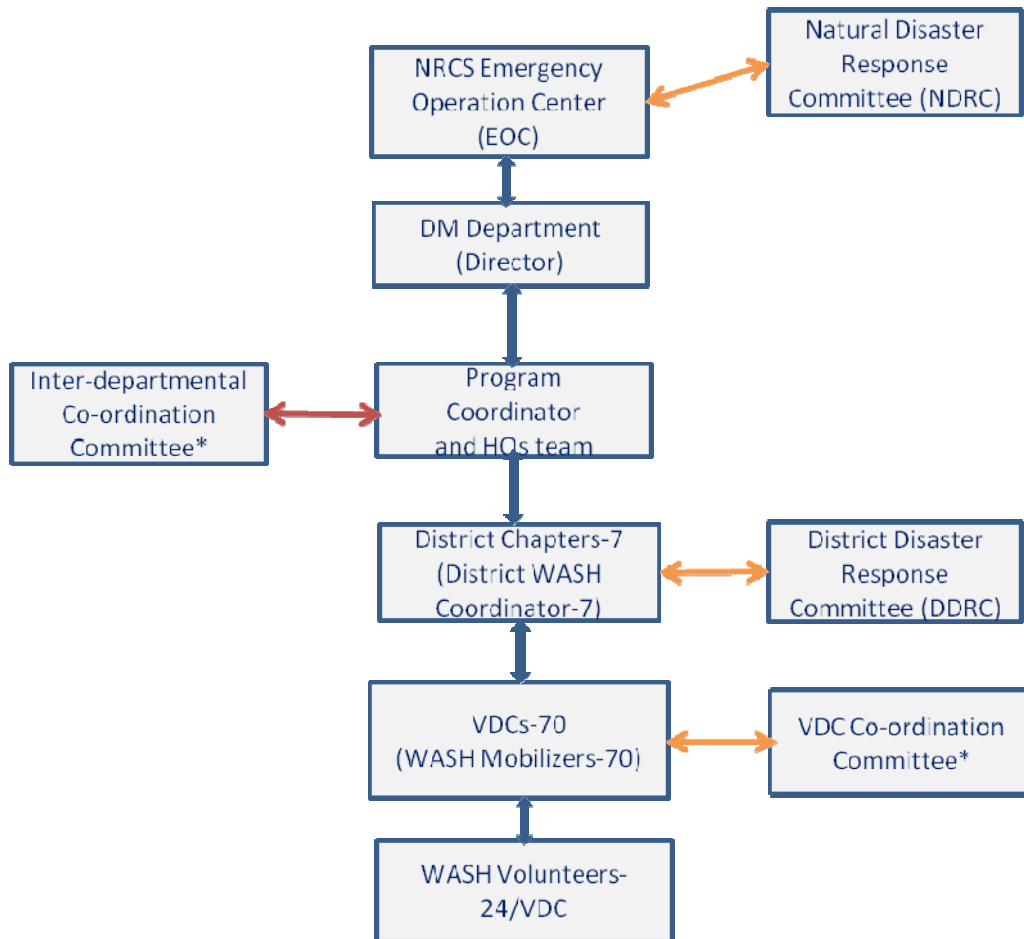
NRCS Emergency Operation Center (EOC)

Natural Disaster Response Committee (NDRC)

DM Department (Director)

Inter-departmental Co-ordination Committee*

Program Coordinator and HOs team

District Chapters-7 (District WASH Coordinator-7)

District Disaster Response Committee (DDRC)

VDCs-70 (WASH Mobilizers-70)

VDC Co-ordination Committee*

WASH Volunteers-24/VDC